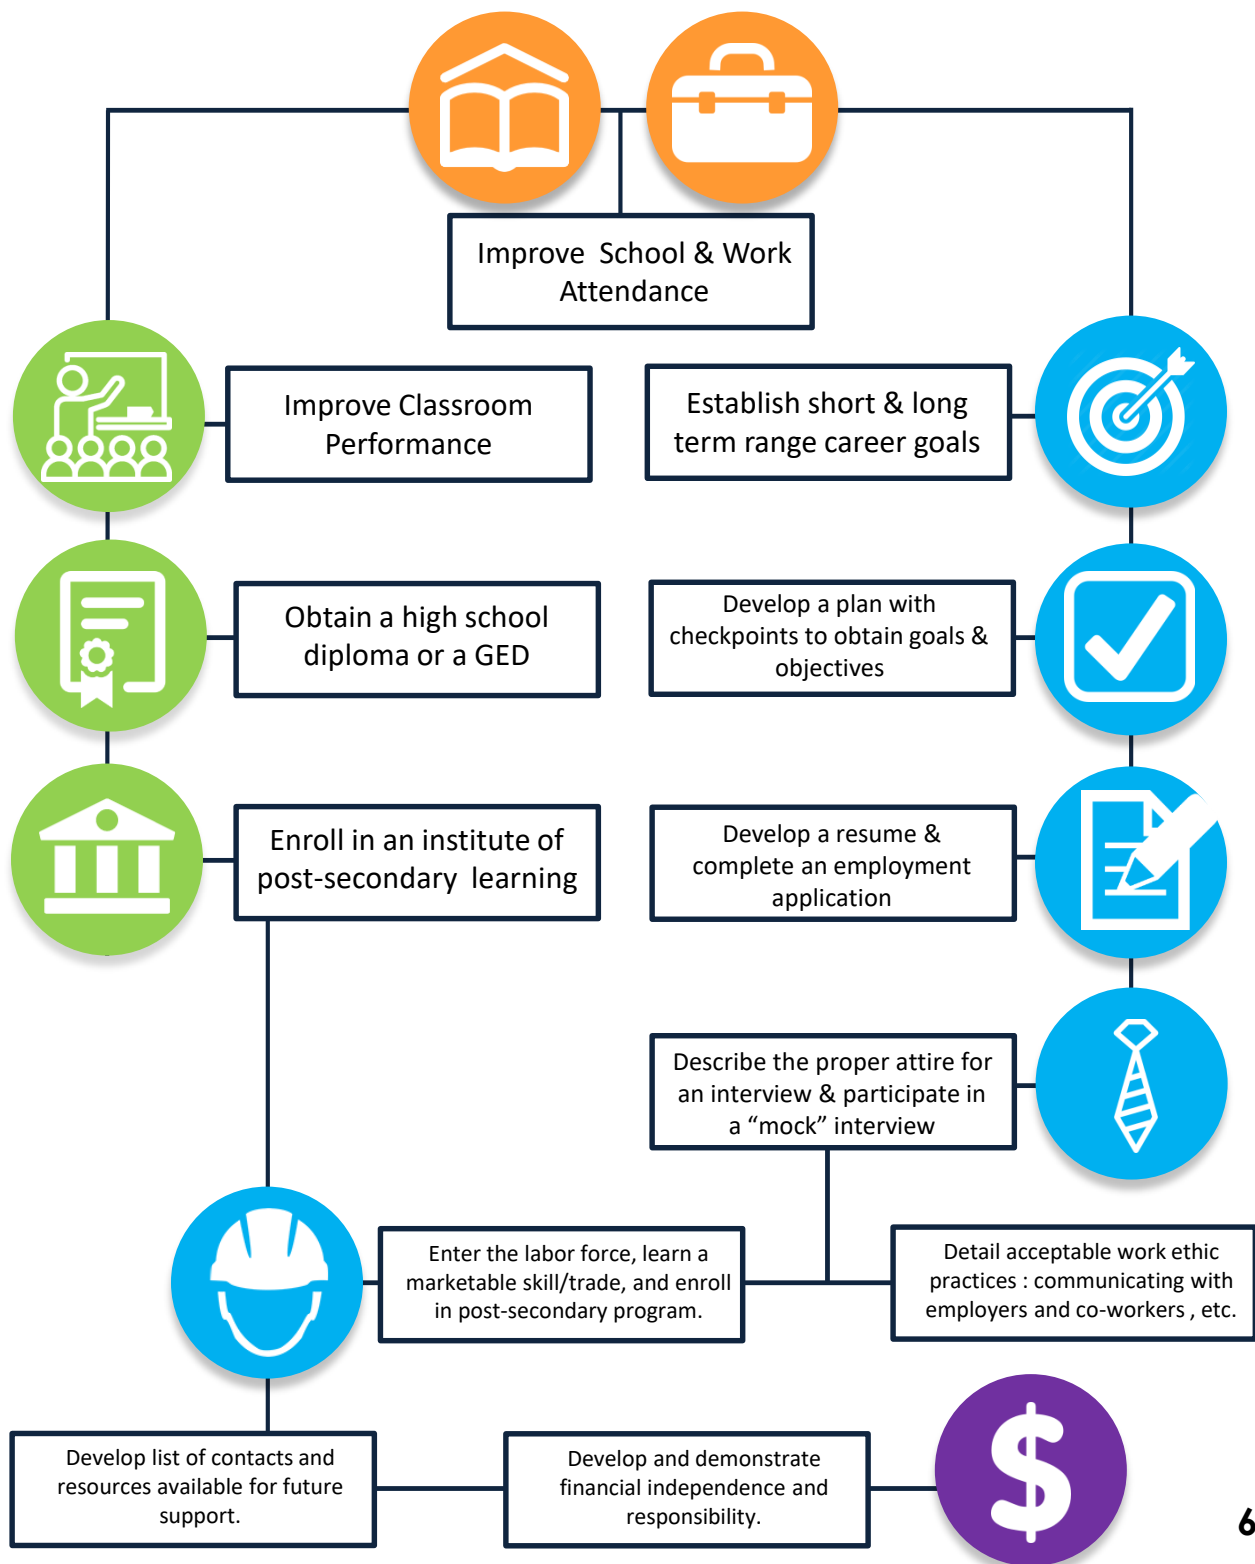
Improve School & Work Attendance

Improve Classroom Performance

Establish short & long term range career goals

Obtain a high school diploma or a GED

Develop a plan with checkpoints to obtain goals & objectives

Enroll in an institute of post-secondary learning

Develop a resume & complete an employment application

Describe the proper attire for an interview & participate in a “mock” interview

Enter the labor force, learn a marketable skill/trade, and enroll in post-secondary program.

Detail acceptable work ethic practices : communicating with employers and co-workers , etc.

Develop list of contacts and resources available for future support.

Develop and demonstrate financial independence and responsibility.

$

6